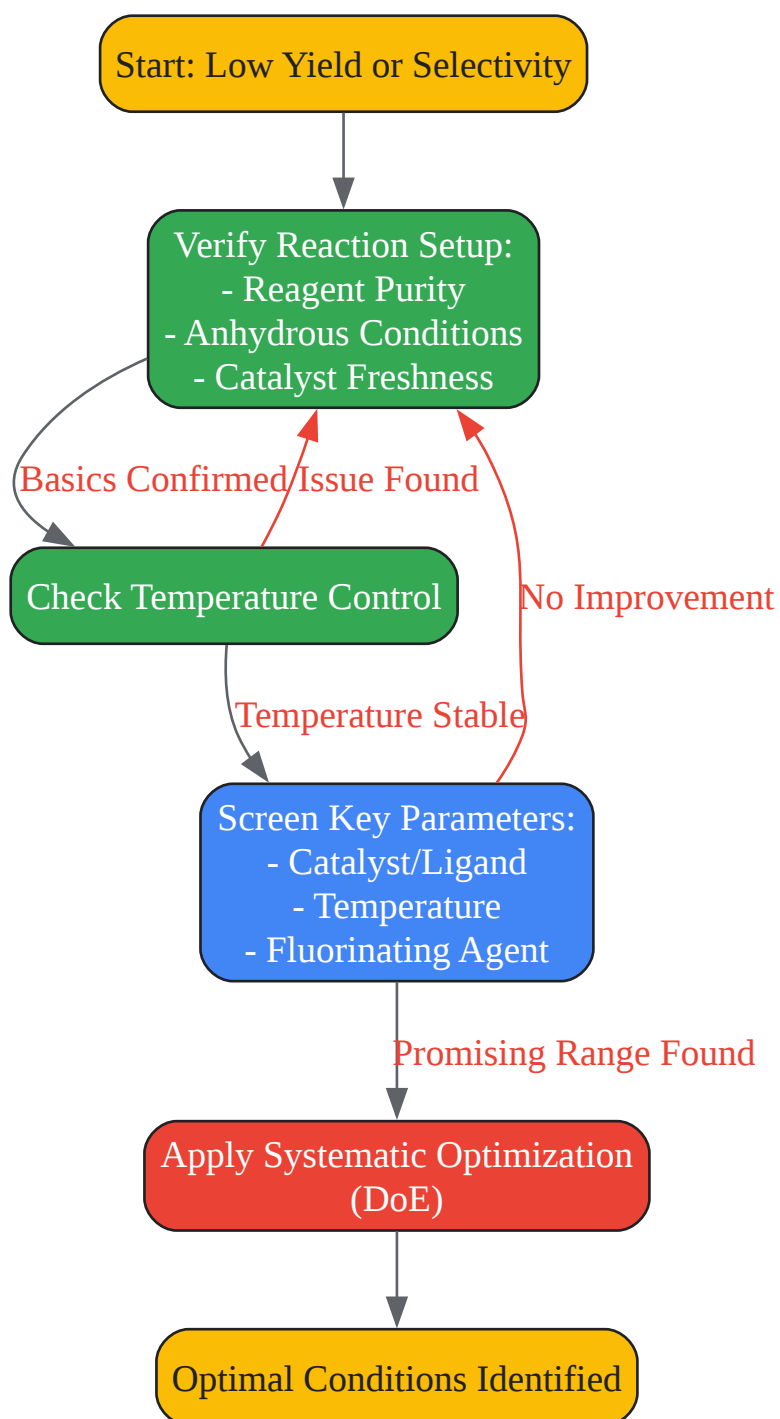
Start: Low Yield or Selectivity

Verify Reaction Setup:
- Reagent Purity
- Anhydrous Conditions
- Catalyst Freshness

Basics Confirmed

Issue Found

Check Temperature Control

No Improvement

Temperature Stable

Screen Key Parameters:
- Catalyst/Ligand
- Temperature
- Fluorinating Agent

Promising Range Found

Apply Systematic Optimization (DoE)

Optimal Conditions Identified